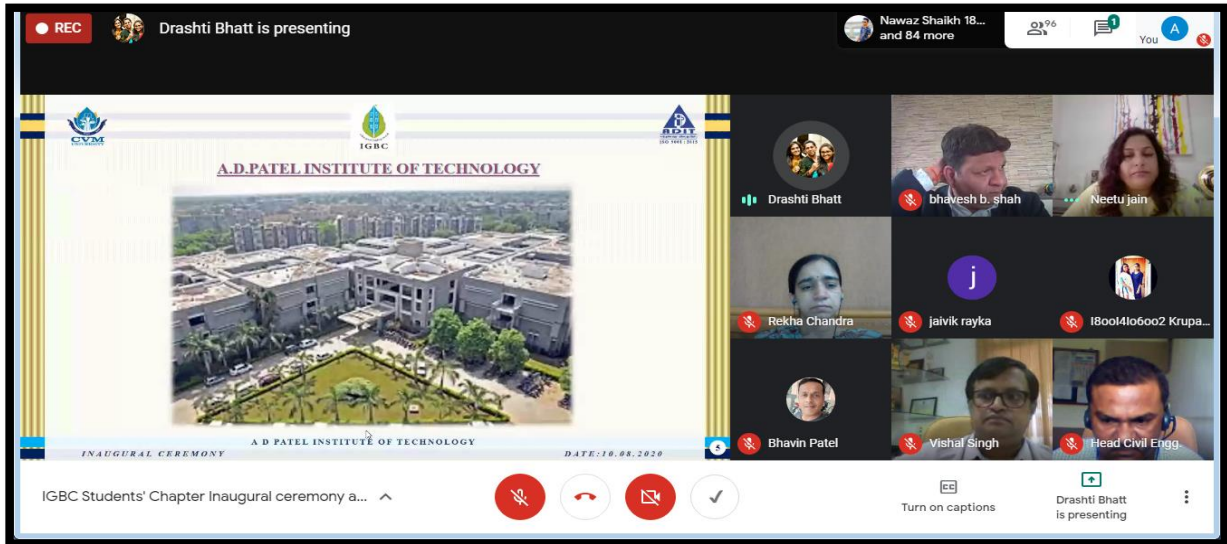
REC

Drashti Bhatt is presenting

Nawaz Shaikh 18... and 84 more

96

1

You

A

CVM UNIVERSITY

IGBC

ADIT

ISO 9001 : 2015

A.D.PATEL INSTITUTE OF TECHNOLOGY

A D PATEL INSTITUTE OF TECHNOLOGY

INAUGURAL CEREMONY

DATE:10.08.2020

5

Drashti Bhatt

bhavesh b. shah

Neetu jain

Rekha Chandra

j

jaivik rayka

18ool4lo6oo2 Krupa...

Bhavin Patel

Vishal Singh

Head Civil Engg.

IGBC Students' Chapter Inaugural ceremony a...

Turn on captions

Drashti Bhatt is presenting